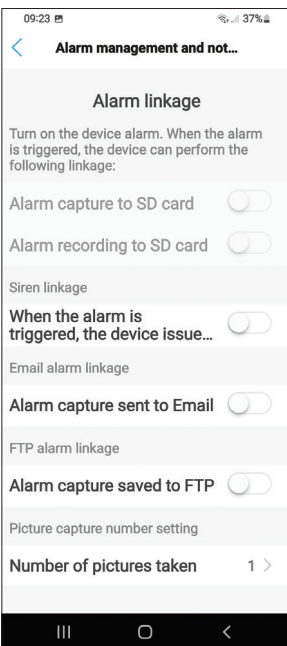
09:23
37%

Alarm management and not...

Alarm linkage

Turn on the device alarm. When the alarm is triggered, the device can perform the following linkage:

Alarm capture to SD card

Alarm recording to SD card

Siren linkage

When the alarm is triggered, the device issue...

Email alarm linkage

Alarm capture sent to Email

FTP alarm linkage

Alarm capture saved to FTP

Picture capture number setting

Number of pictures taken 1